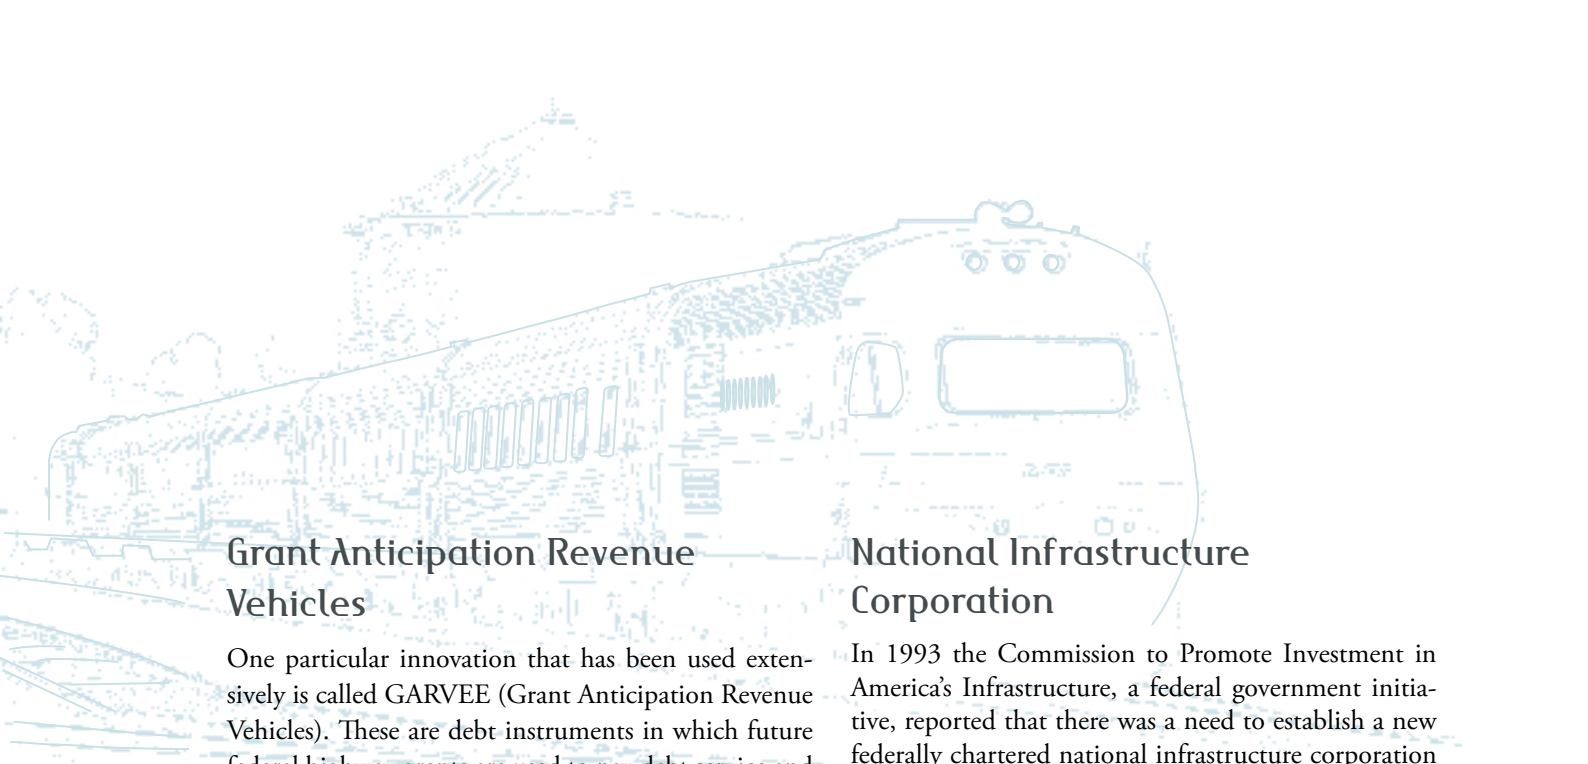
Grant Anticipation Revenue Vehicles

One particular innovation that has been used extensively is called GARVEE (Grant Anticipation Revenue Vehicles). These are debt instruments in which future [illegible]

National Infrastructure Corporation

In 1993 the Commission to Promote Investment in America's Infrastructure, a federal government initiative, reported that there was a need to establish a new federally chartered national infrastructure corporation